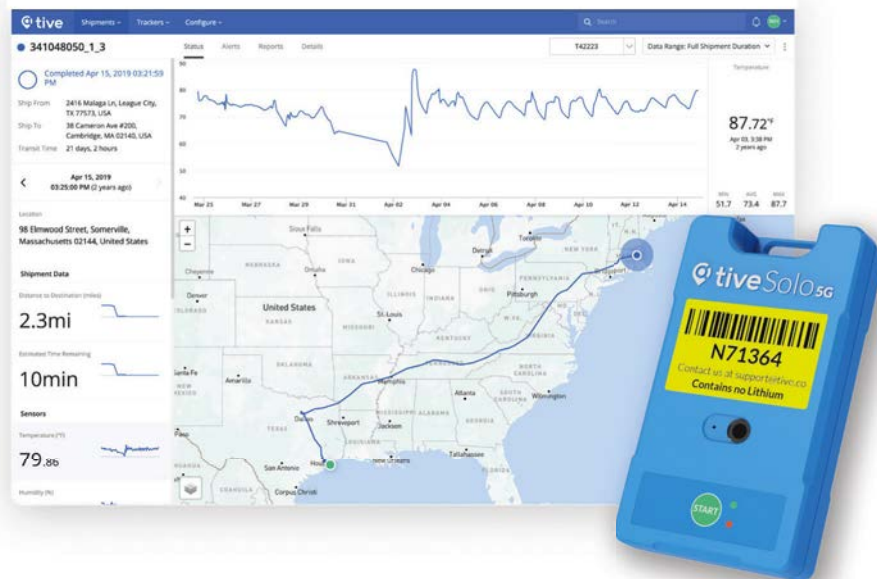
tive Shipments Trackers Configure

Search

341048050_1_3

Status Alerts Reports Details

T42223

Data Range: Full Shipment Duration

Completed Apr 15, 2019 03:21:59 PM

Ship From 2416 Malaga Ln, League City, TX 77573, USA

Ship To 38 Cameron Ave #200, Cambridge, MA 02140, USA

Transit Time 21 days, 2 hours

Apr 15, 2019 03:25:00 PM (2 years ago)

Location

98 Elmwood Street, Somerville, Massachusetts 02144, United States

Shipment Data

Distance to Destination (miles)

2.3mi

Estimated Time Remaining

10min

Sensors

Temperature (°F)

79.86

Humidity (%)

90
80
70
60
50
40

Mar 25 Mar 27 Mar 29 Mar 31 Apr 02 Apr 04 Apr 06 Apr 08 Apr 10 Apr 12 Apr 14

Temperature

87.72°F

Apr 05, 3:38 PM
2 years ago

MIN 51.7 AVG 73.4 MAX 87.7

Sioux Falls
NEBRASKA
IOWA
Omaha
Chicago
Detroit
Toronto
NEW YORK
Cheyenne
Denver
United States
KANSAS
ILLINOIS
INDIANA
OHIO
Pittsburgh
St. Louis
MISSOURI
Santa Fe
Amarillo
Memphis
Atlanta
Wilmington
Dallas
Shreveport
Jackson
TEXAS
LOUISIANA
San Antonio
Houston
New Orleans
Tallahassee
Corpus Christi

tive Solo 5G

N71364

Contact us at support@tive.co
Contains no Lithium

START